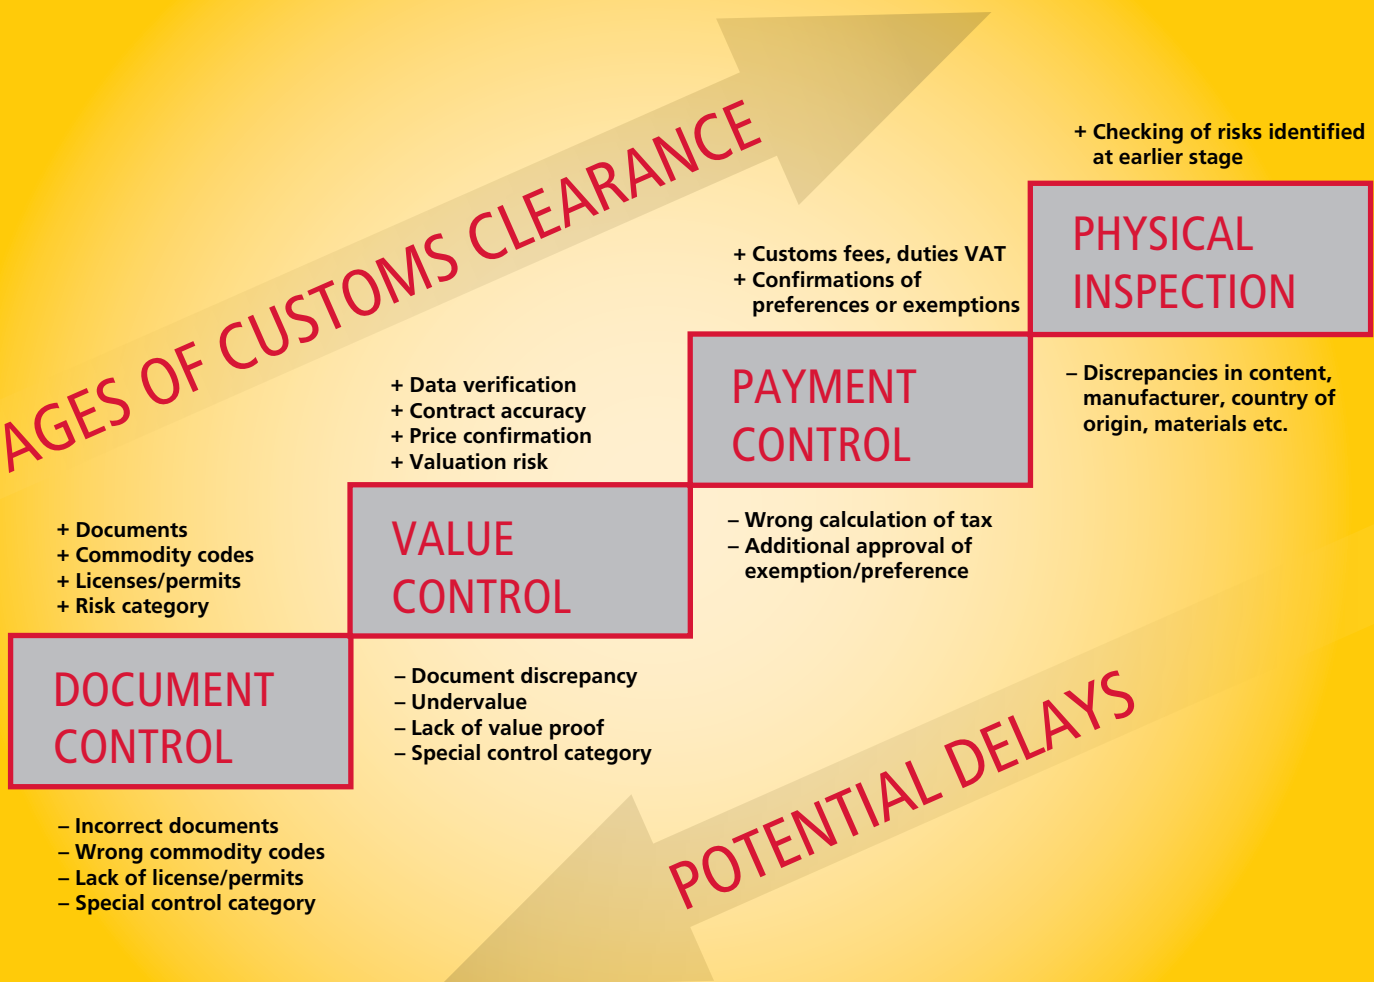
AGES OF CUSTOMS CLEARANCE

+ Checking of risks identified at earlier stage

PHYSICAL INSPECTION

– Discrepancies in content, manufacturer, country of origin, materials etc.

+ Customs fees, duties VAT
+ Confirmations of preferences or exemptions

PAYMENT CONTROL

– Wrong calculation of tax
– Additional approval of exemption/preference

+ Data verification
+ Contract accuracy
+ Price confirmation
+ Valuation risk

VALUE CONTROL

– Document discrepancy
– Undervalue
– Lack of value proof
– Special control category

+ Documents
+ Commodity codes
+ Licenses/permits
+ Risk category

DOCUMENT CONTROL

– Incorrect documents
– Wrong commodity codes
– Lack of license/permits
– Special control category

POTENTIAL DELAYS